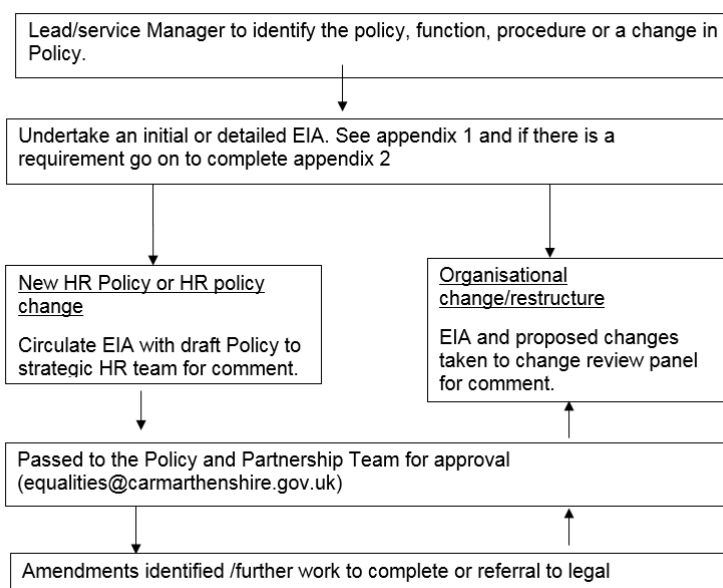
Lead/service Manager to identify the policy, function, procedure or a change in Policy.

Undertake an initial or detailed EIA. See appendix 1 and if there is a requirement go on to complete appendix 2

New HR Policy or HR policy change

Circulate EIA with draft Policy to strategic HR team for comment.

Organisational change/restructure

EIA and proposed changes taken to change review panel for comment.

Passed to the Policy and Partnership Team for approval (equalities@carmarthenshire.gov.uk)

Amendments identified /further work to complete or referral to legal